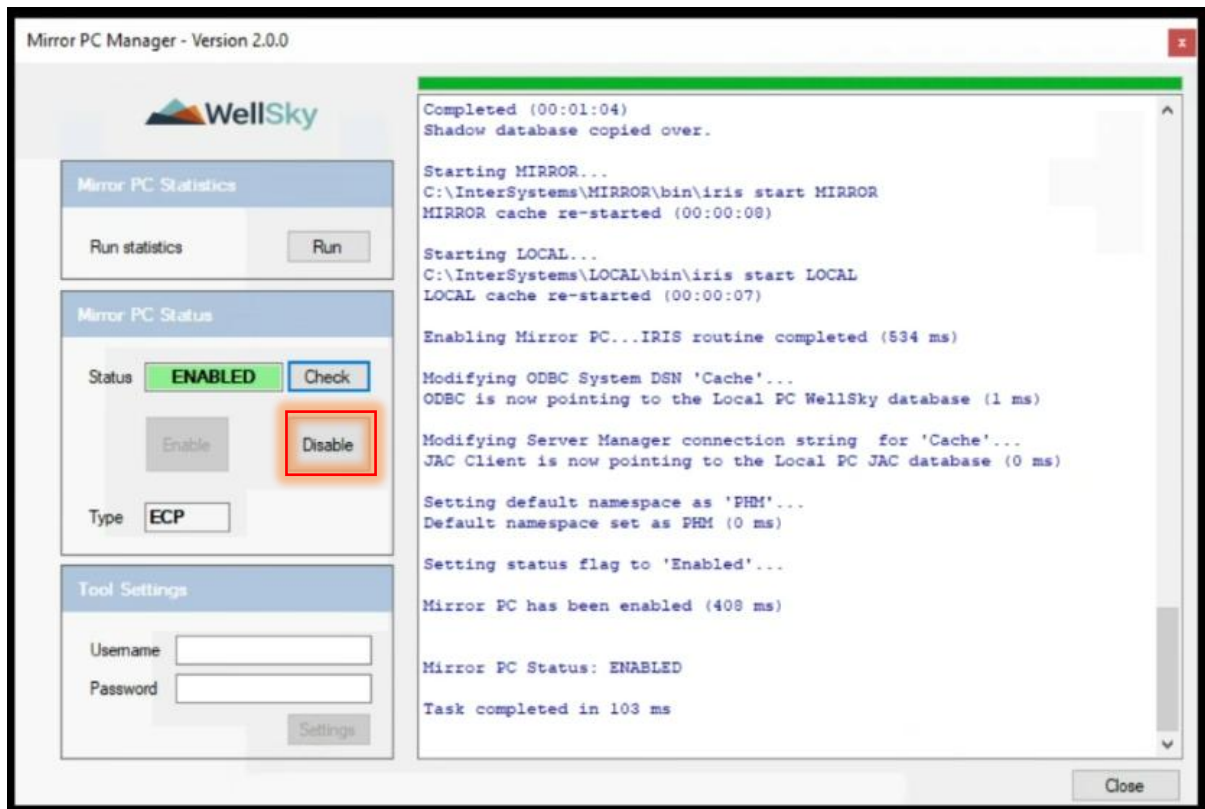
Mirror PC Manager - Version 2.0.0

x

WellSky

Mirror PC Statistics

Run statistics

Run

Mirror PC Status

Status ENABLED Check

Enable

Disable

Type ECP

Tool Settings

Username

Password

Settings

Completed (00:01:04)
Shadow database copied over.

Starting MIRROR...
C:\InterSystems\MIRROR\bin\iris start MIRROR
MIRROR cache re-started (00:00:08)

Starting LOCAL...
C:\InterSystems\LOCAL\bin\iris start LOCAL
LOCAL cache re-started (00:00:07)

Enabling Mirror PC...IRIS routine completed (534 ms)

Modifying ODBC System DSN 'Cache'...
ODBC is now pointing to the Local PC WellSky database (1 ms)

Modifying Server Manager connection string for 'Cache'...
JAC Client is now pointing to the Local PC JAC database (0 ms)

Setting default namespace as 'PHM'...
Default namespace set as PHM (0 ms)

Setting status flag to 'Enabled'...

Mirror PC has been enabled (408 ms)

Mirror PC Status: ENABLED

Task completed in 103 ms

Close